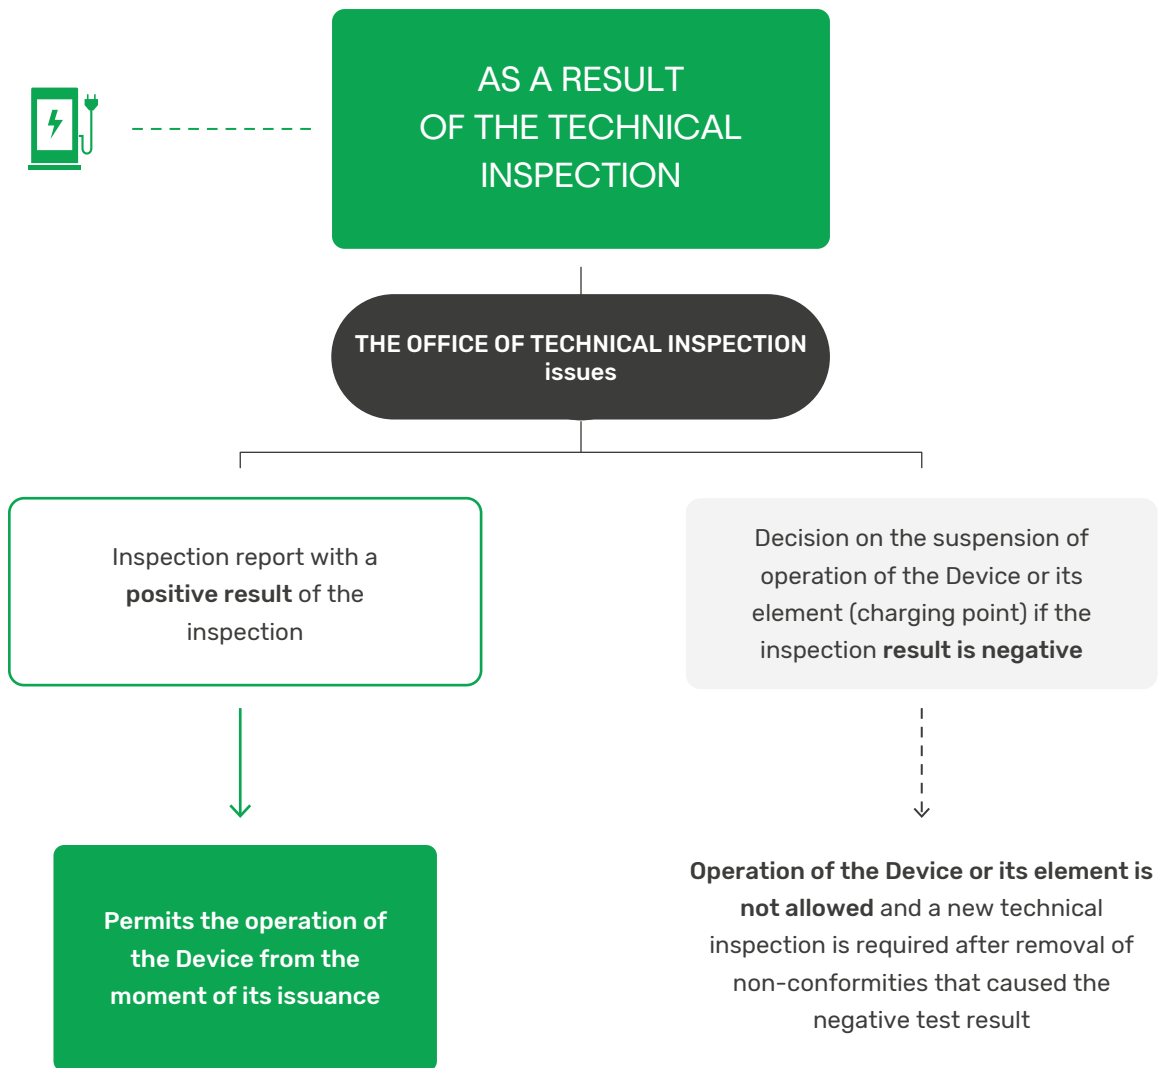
AS A RESULT OF THE TECHNICAL INSPECTION

THE OFFICE OF TECHNICAL INSPECTION issues

Inspection report with a **positive result** of the inspection

Decision on the suspension of operation of the Device or its element (charging point) if the inspection **result is negative**

Permits the operation of the Device from the moment of its issuance

**Operation of the Device or its element is not allowed** and a new technical inspection is required after removal of non-conformities that caused the negative test result